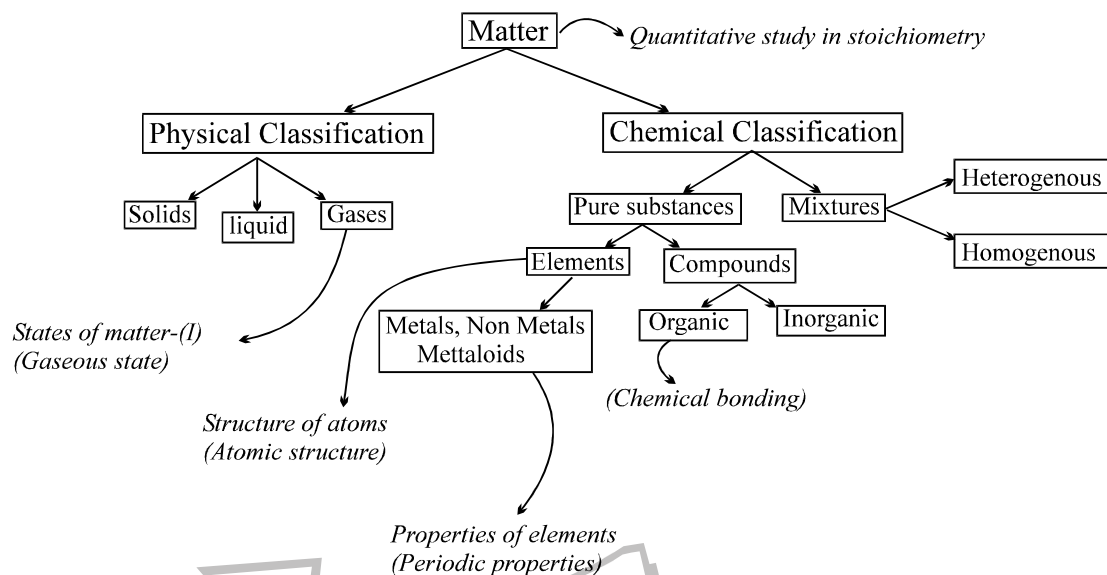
Matter

Quantitative study in stoichiometry

Physical Classification

Chemical Classification

Solids

liquid

Gases

Pure substances

Mixtures

Heterogenous

Homogenous

Elements

Compounds

Metals, Non Metals Mettaloids

Organic

Inorganic

States of matter-(I) (Gaseous state)

(Chemical bonding)

Structure of atoms (Atomic structure)

Properties of elements (Periodic properties)